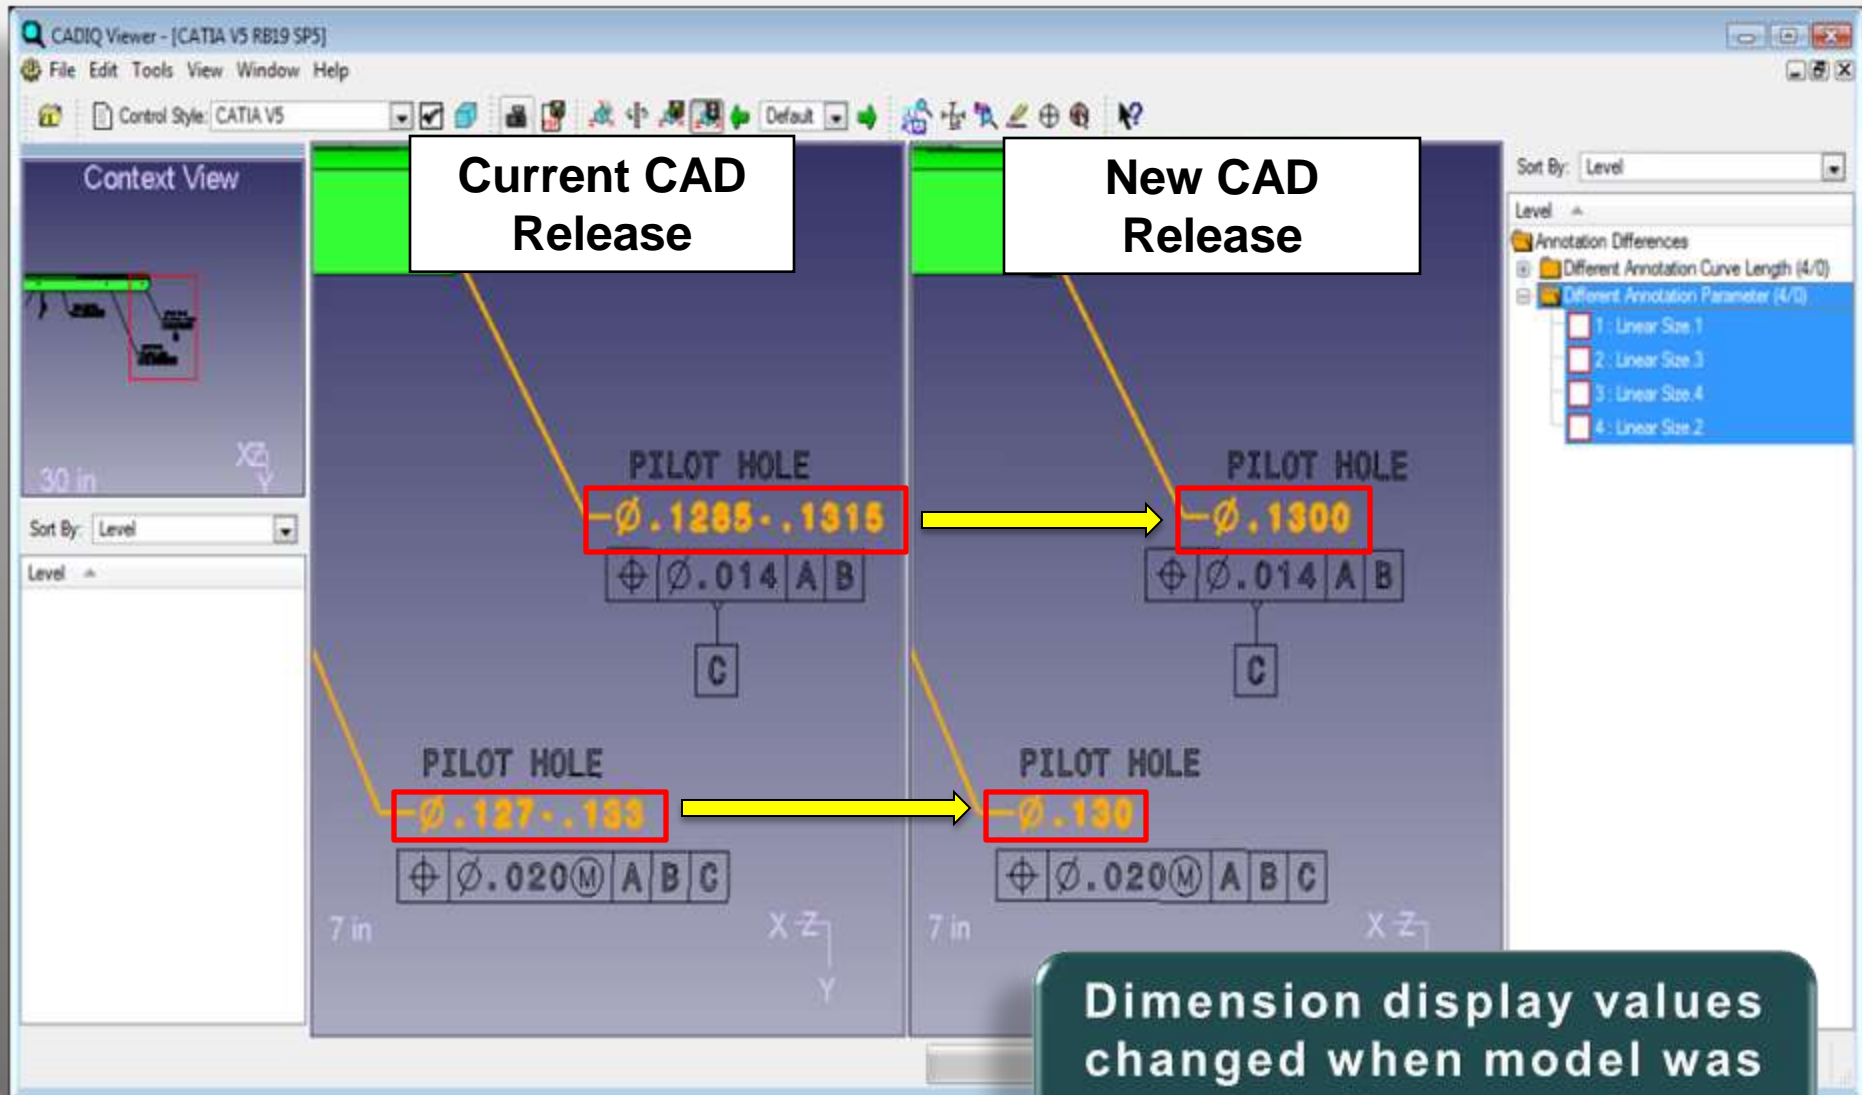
CADIQ Viewer - [CATIA V5 R819 SP5]

File Edit Tools View Window Help

Control Style: CATIA V5

Default

Context View

30 in

Sort By: Level

Level

Current CAD Release

New CAD Release

PILOT HOLE

-Ø.1285-.1315

Ø.014 A B

C

PILOT HOLE

-Ø.127-.133

Ø.020Ⓜ A B C

7 in

PILOT HOLE

-Ø.1300

Ø.014 A B

C

PILOT HOLE

-Ø.130

Ø.020Ⓜ A B C

7 in

Sort By: Level

Level

Annotation Differences

Different Annotation Curve Length (4/0)

Different Annotation Parameter (4/0)

1 : Linear Size.1

2 : Linear Size.3

3 : Linear Size.4

4 : Linear Size.2

Dimension display values changed when model was